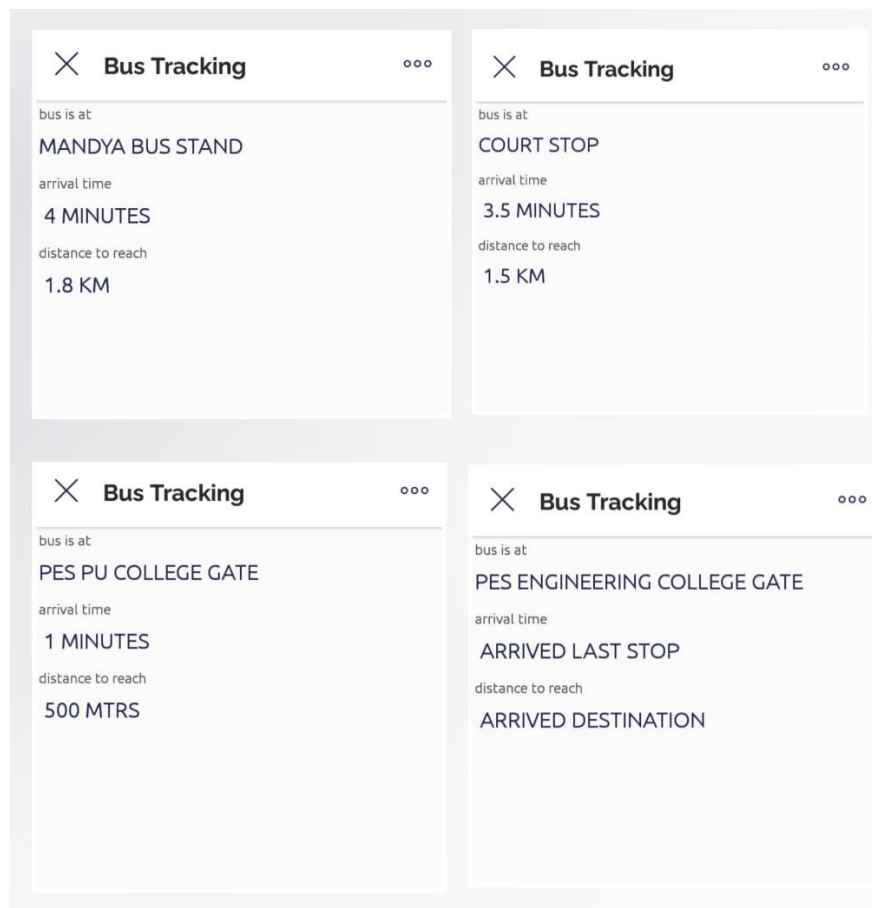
× Bus Tracking ooo

bus is at

MANDYA BUS STAND

arrival time

4 MINUTES

distance to reach

1.8 KM

× Bus Tracking ooo

bus is at

COURT STOP

arrival time

3.5 MINUTES

distance to reach

1.5 KM

× Bus Tracking ooo

bus is at

PES PU COLLEGE GATE

arrival time

1 MINUTES

distance to reach

500 MTRS

× Bus Tracking ooo

bus is at

PES ENGINEERING COLLEGE GATE

arrival time

ARRIVED LAST STOP

distance to reach

ARRIVED DESTINATION